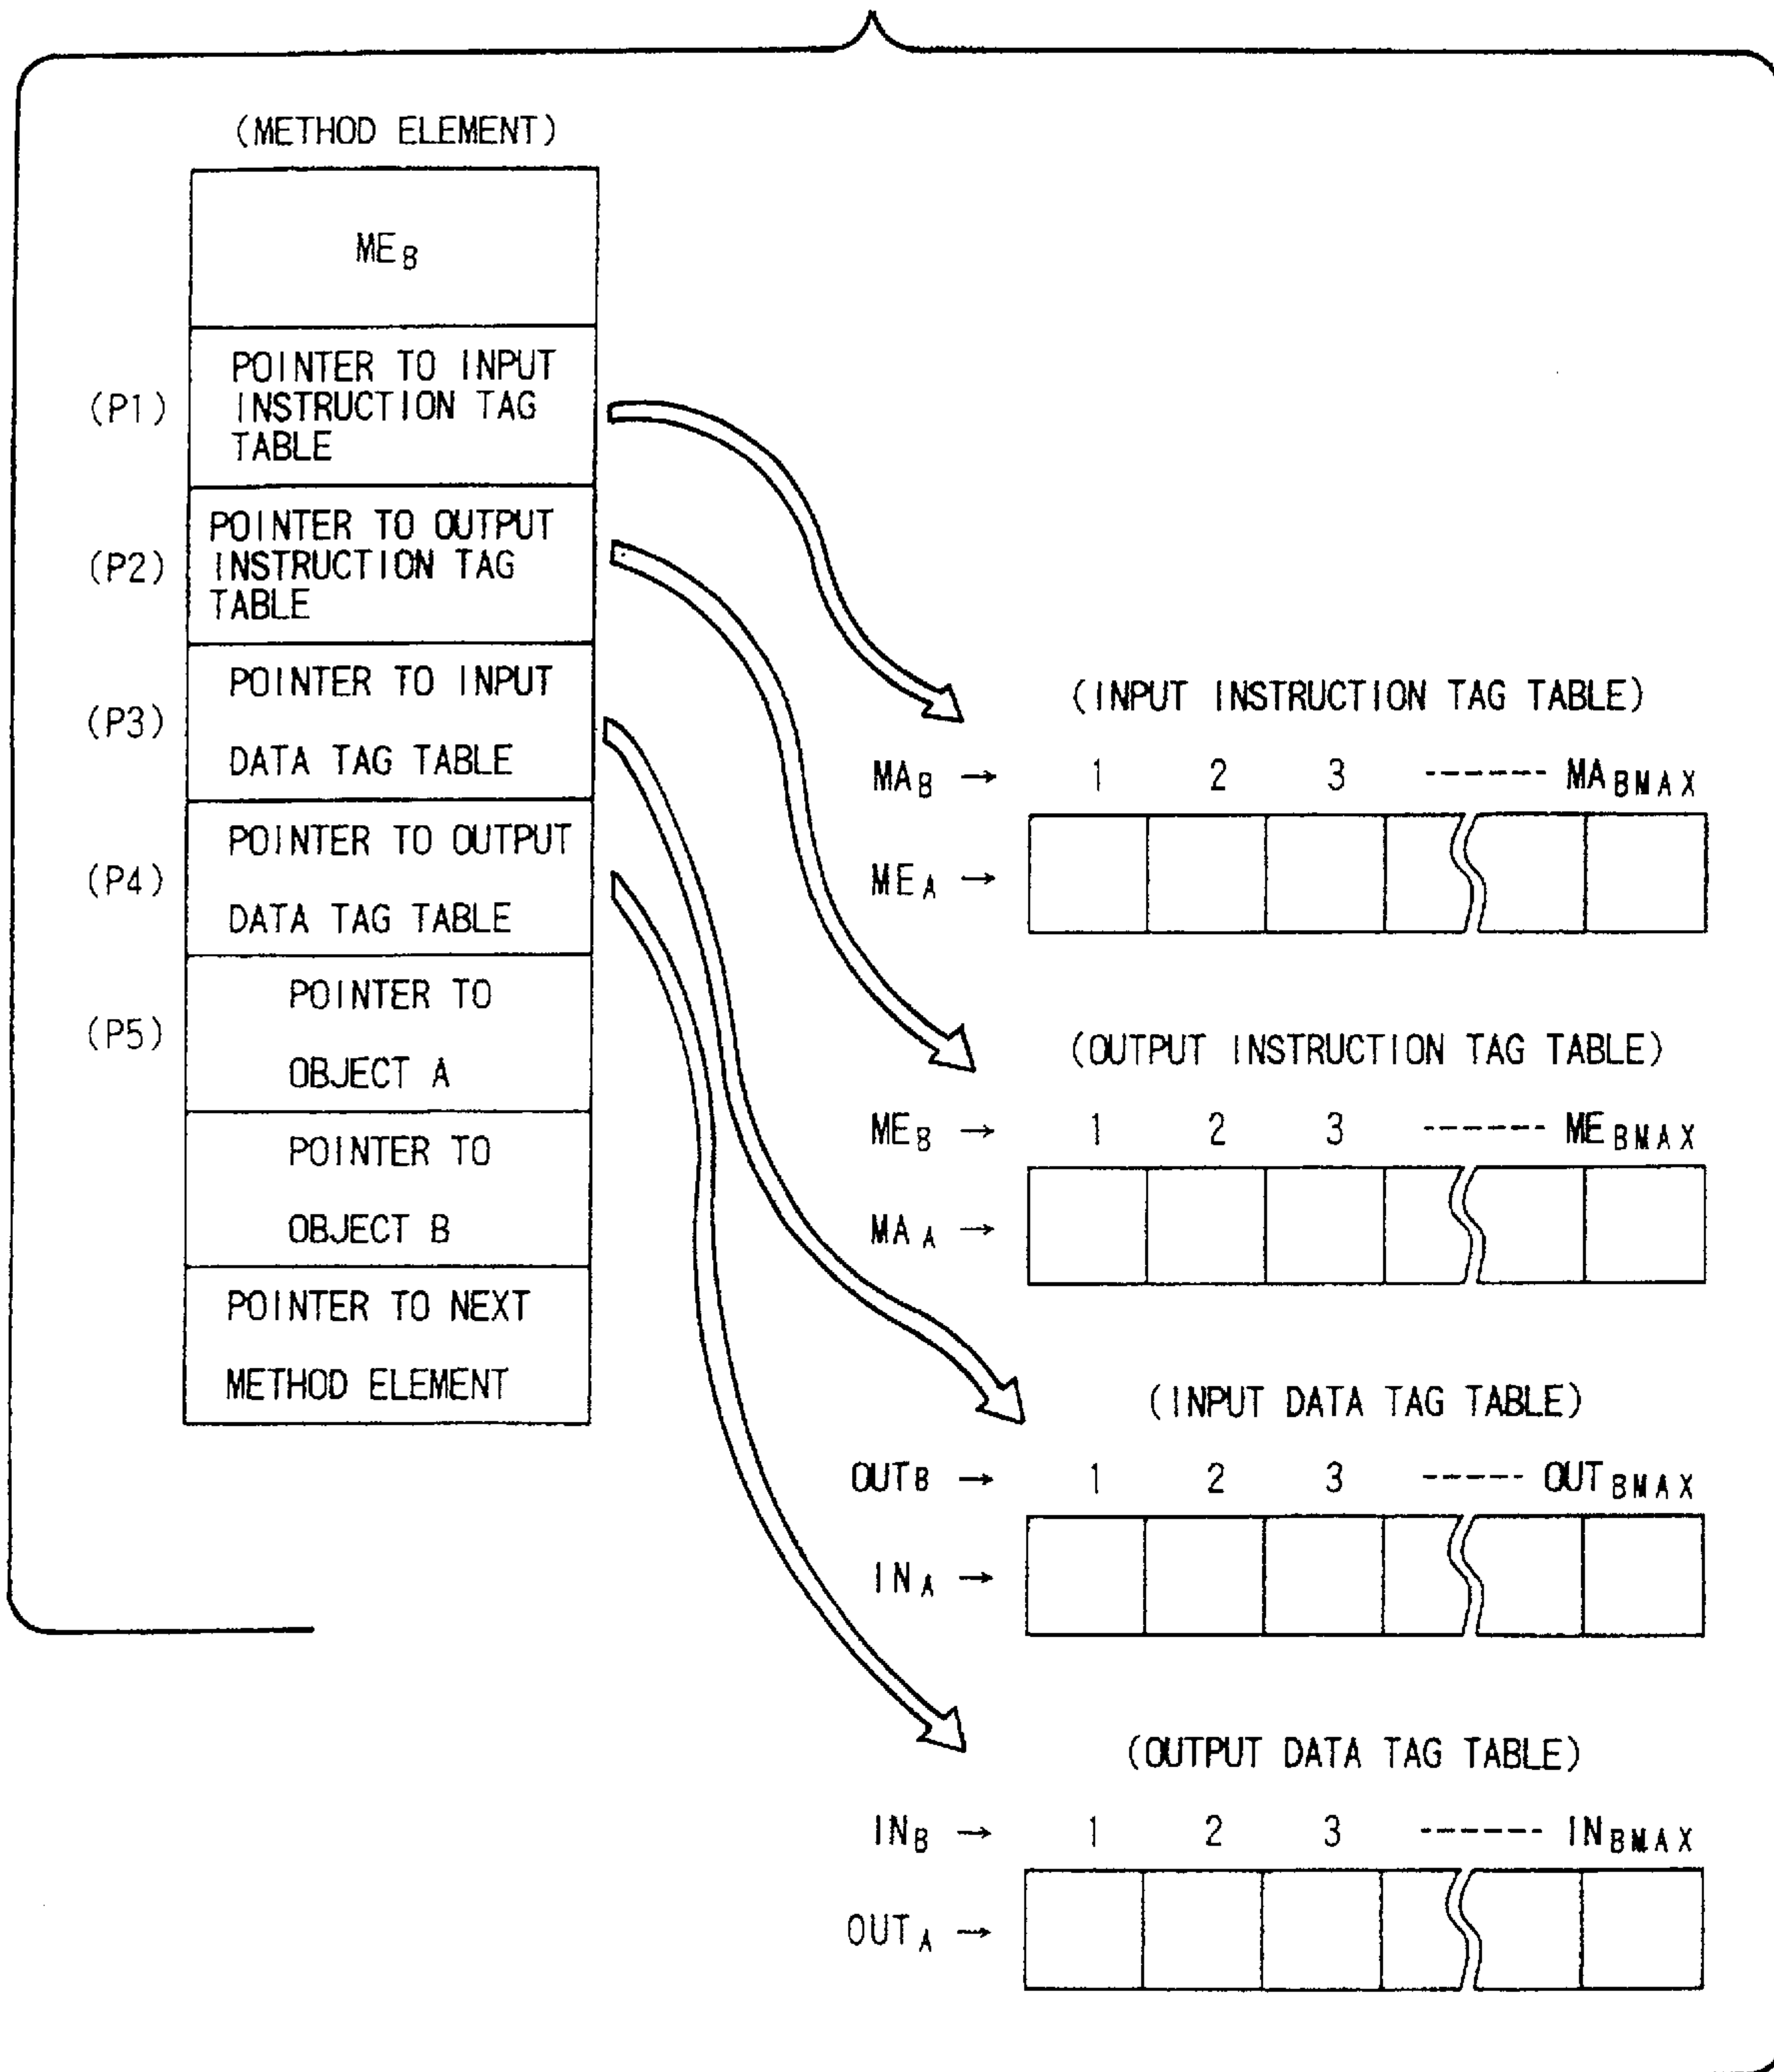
(METHOD ELEMENT)

$ME_B$

(P1) POINTER TO INPUT INSTRUCTION TAG TABLE

(P2) POINTER TO OUTPUT INSTRUCTION TAG TABLE

(P3) POINTER TO INPUT DATA TAG TABLE

(P4) POINTER TO OUTPUT DATA TAG TABLE

(P5) POINTER TO OBJECT A

POINTER TO OBJECT B

POINTER TO NEXT METHOD ELEMENT

(INPUT INSTRUCTION TAG TABLE)

$MA_B$ → 1 2 3 ------ $MA_{BMAX}$

$ME_A$ →

(OUTPUT INSTRUCTION TAG TABLE)

$ME_B$ → 1 2 3 ------ $ME_{BMAX}$

$MA_A$ →

(INPUT DATA TAG TABLE)

$OUT_B$ → 1 2 3 ----- $OUT_{BMAX}$

$IN_A$ →

(OUTPUT DATA TAG TABLE)

$IN_B$ → 1 2 3 ------ $IN_{BMAX}$

$OUT_A$ →